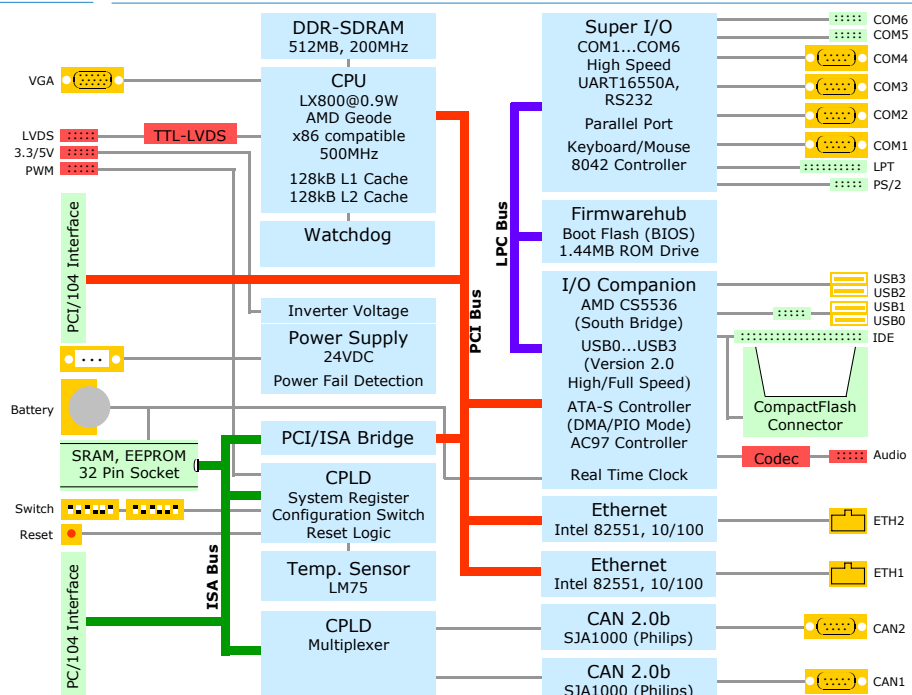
DDR-SDRAM
512MB, 200MHz

CPU
LX800@0.9W
AMD Geode
x86 compatible
500MHz
128kB L1 Cache
128kB L2 Cache

Watchdog

VGA

LVDS
3.3/5V
PWM

TTL-LVDS

PCI/104 Interface

Inverter Voltage

Power Supply
24VDC
Power Fail Detection

Battery

SRAM, EEPROM
32 Pin Socket

PCI/ISA Bridge

CPLD
System Register
Configuration Switch
Reset Logic

Switch
Reset

Temp. Sensor
LM75

ISA Bus

PC/104 Interface

CPLD
Multiplexer

PCI Bus

LPC Bus

Super I/O
COM1...COM6
High Speed
UART16550A,
RS232
Parallel Port
Keyboard/Mouse
8042 Controller

COM6
COM5
COM4
COM3
COM2
COM1
LPT
PS/2

Firmwarehub
Boot Flash (BIOS)
1.44MB ROM Drive

I/O Companion
AMD CS5536
(South Bridge)
USB0...USB3
(Version 2.0
High/Full Speed)
ATA-S Controller
(DMA/PIO Mode)
AC97 Controller
Real Time Clock

USB3
USB2
USB1
USB0
IDE

CompactFlash
Connector

Codec
Audio

Ethernet
Intel 82551, 10/100
ETH2

Ethernet
Intel 82551, 10/100
ETH1

CAN 2.0b
SJA1000 (Philips)
CAN2

CAN 2.0b
SJA1000 (Philips)
CAN1